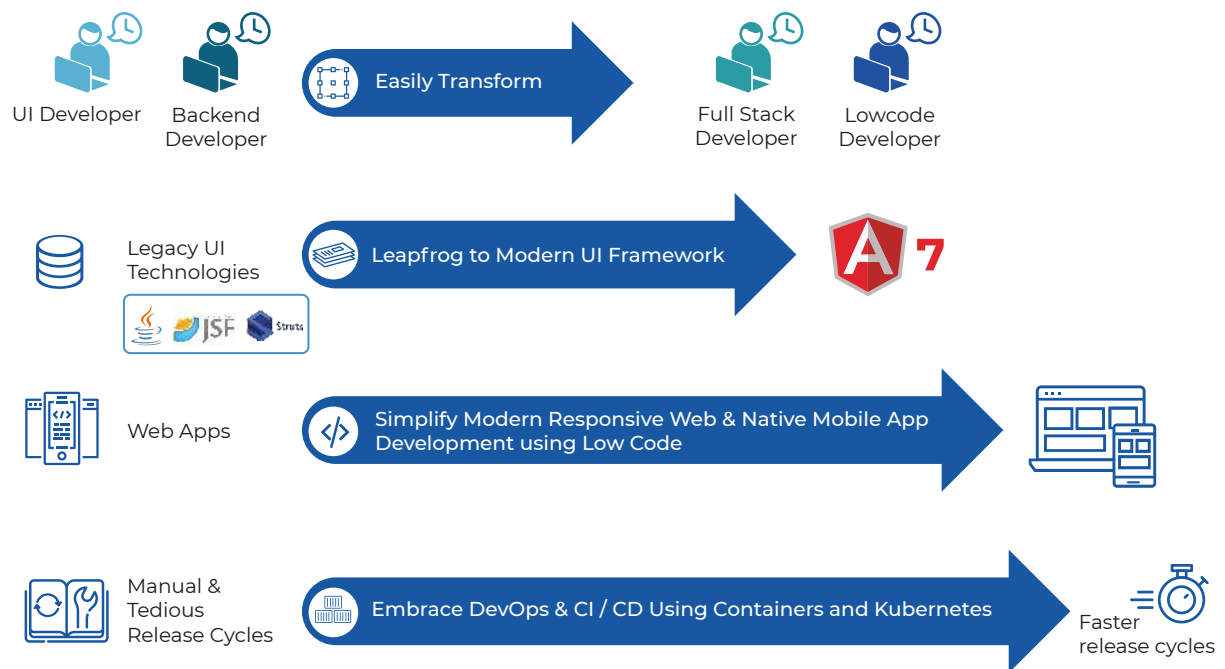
UI Developer

Backend Developer

Easily Transform

Full Stack Developer

Lowcode Developer

Legacy UI Technologies

JSF

Struts

Leapfrog to Modern UI Framework

A

7

Web Apps

Simplify Modern Responsive Web & Native Mobile App Development using Low Code

Manual & Tedious Release Cycles

Embrace DevOps & CI / CD Using Containers and Kubernetes

Faster release cycles